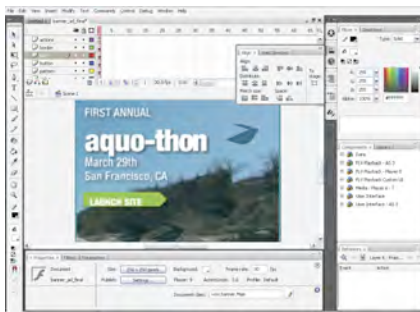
File Edit View Insert Modify Text Commands Control Debug Window Help

banner_ad_final

actions
border
button
pattern

Scene 1

Align

Color

FIRST ANNUAL
aquo-thon
March 29th
San Francisco, CA
LAUNCH SITE

Components
Data
FLV Playback - AS3
FLV Playback - Player 8
FLV Playback Custom UI
Media - Player 6 - 7
User Interface
User Interface - AS3

Properties
Document
banner_ad_final
Size:
Background:
Frame rate:
Publish:
Settings...
Player: 9
ActionScript: 3.0
Profile: Default
Document class: